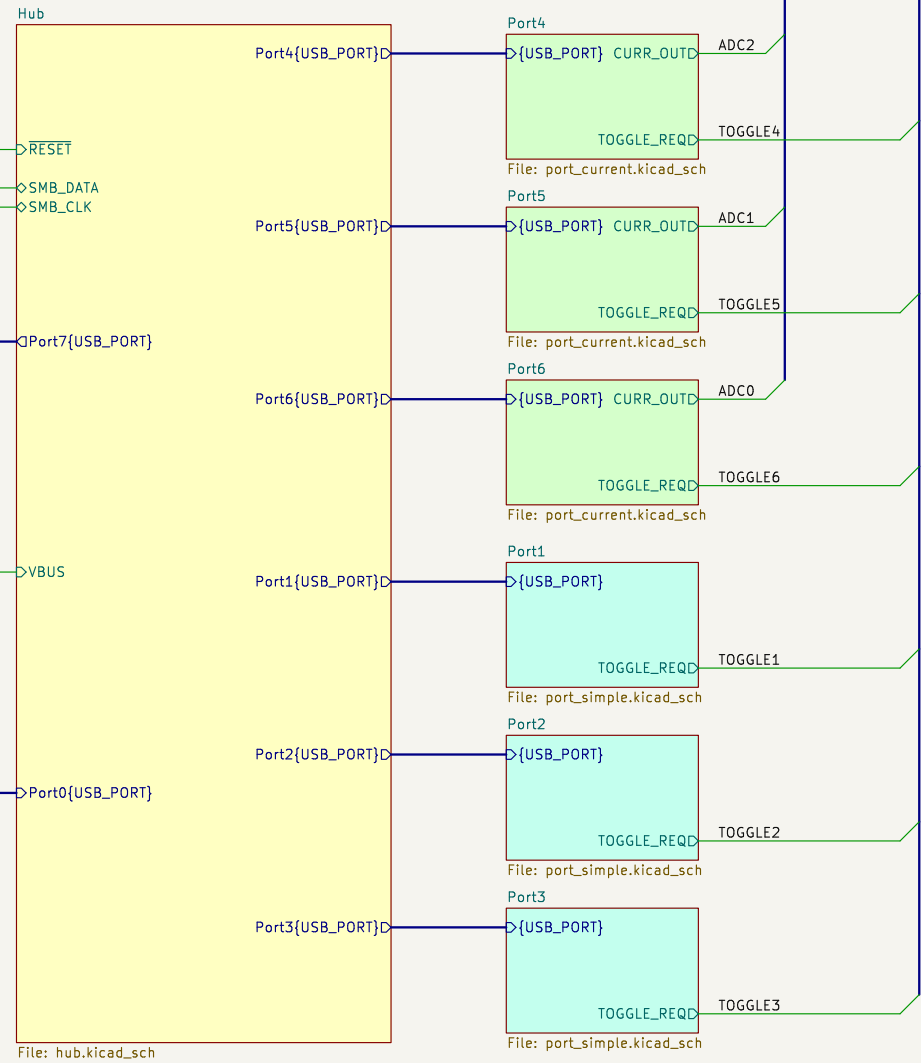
Hub

$\overline{RESET}$

SMB_DATA

SMB_CLK

Port7{USB_PORT}

VBUS

Port0{USB_PORT}

Port4{USB_PORT}

Port5{USB_PORT}

Port6{USB_PORT}

Port1{USB_PORT}

Port2{USB_PORT}

Port3{USB_PORT}

File: hub.kicad_sch

Port4

{USB_PORT} CURR_OUT

TOGGLE_REQ

File: port_current.kicad_sch

ADC2

TOGGLE4

Port5

{USB_PORT} CURR_OUT

TOGGLE_REQ

File: port_current.kicad_sch

ADC1

TOGGLE5

Port6

{USB_PORT} CURR_OUT

TOGGLE_REQ

File: port_current.kicad_sch

ADC0

TOGGLE6

Port1

{USB_PORT}

TOGGLE_REQ

File: port_simple.kicad_sch

TOGGLE1

Port2

{USB_PORT}

TOGGLE_REQ

File: port_simple.kicad_sch

TOGGLE2

Port3

{USB_PORT}

TOGGLE_REQ

File: port_simple.kicad_sch

TOGGLE3